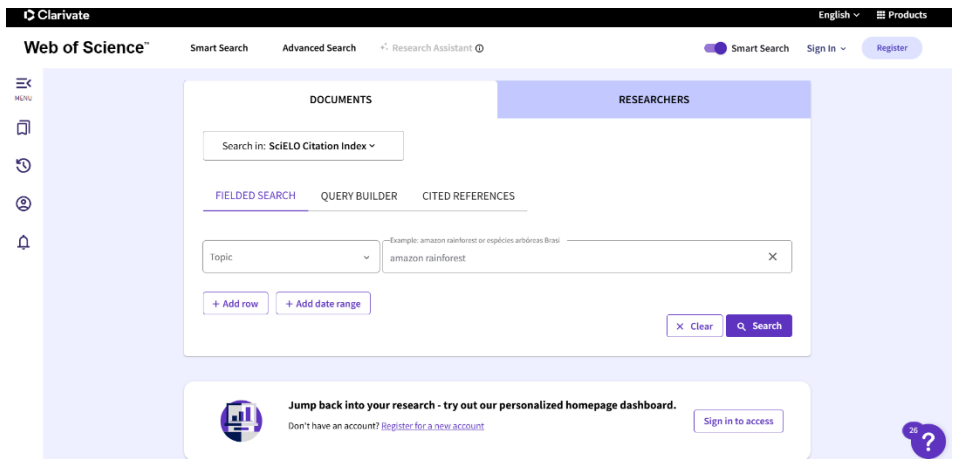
Clarivate

English ⌄ Products

Web of Science™

Smart Search

Advanced Search

Research Assistant

Smart Search

Sign In ⌄

Register

MENU

DOCUMENTS

RESEARCHERS

Search in: SciELO Citation Index ⌄

FIELDED SEARCH

QUERY BUILDER

CITED REFERENCES

Topic

Example: amazon rainforest or espécies arbóreas Brasi

amazon rainforest

+ Add row

+ Add date range

✕ Clear

Search

Jump back into your research - try out our personalized homepage dashboard.

Don't have an account? Register for a new account

Sign in to access

26

?